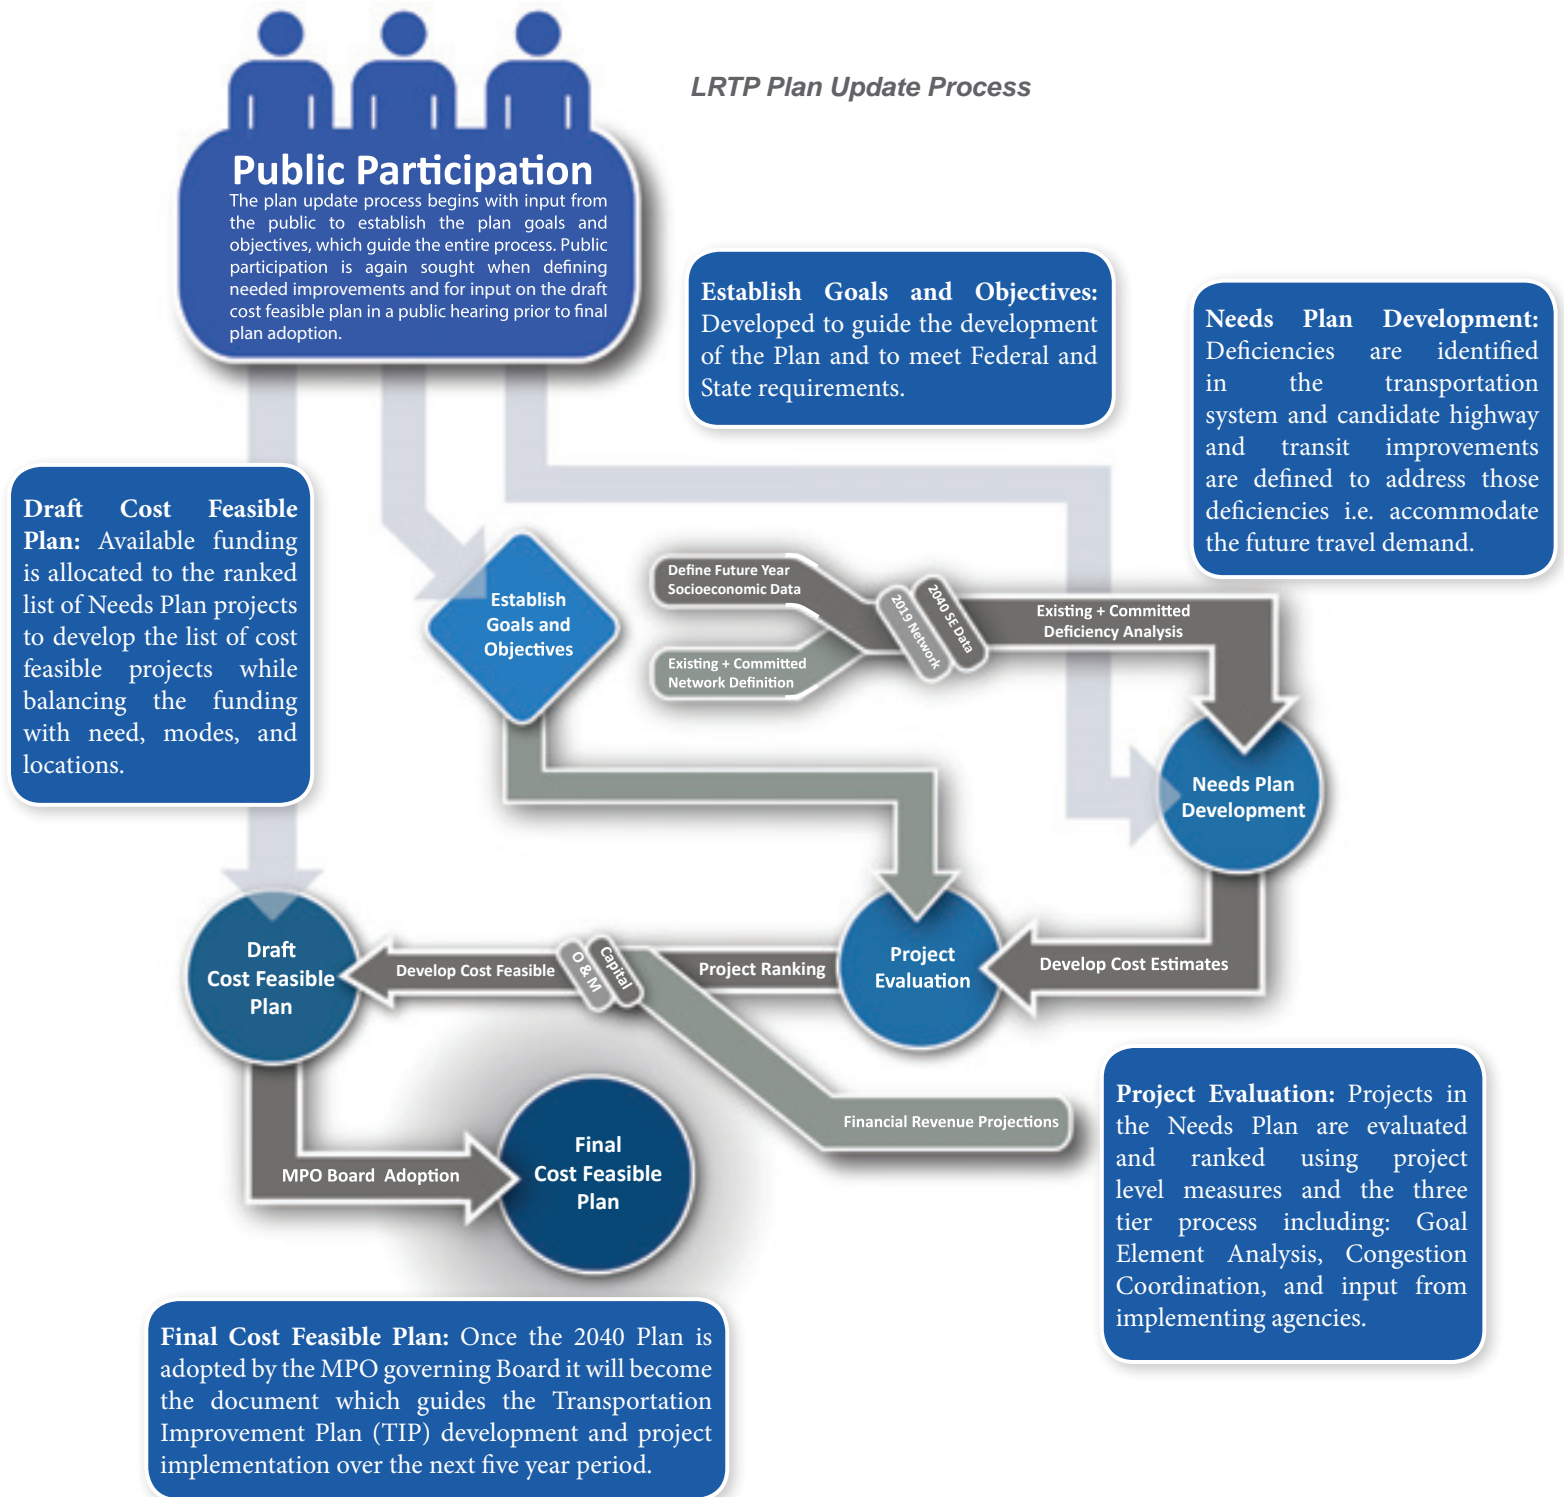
LRTP Plan Update Process

Public Participation

The plan update process begins with input from the public to establish the plan goals and objectives, which guide the entire process. Public participation is again sought when defining needed improvements and for input on the draft cost feasible plan in a public hearing prior to final plan adoption.

Establish Goals and Objectives: Developed to guide the development of the Plan and to meet Federal and State requirements.

Needs Plan Development: Deficiencies are identified in the transportation system and candidate highway and transit improvements are defined to address those deficiencies i.e. accommodate the future travel demand.

Draft Cost Feasible Plan: Available funding is allocated to the ranked list of Needs Plan projects to develop the list of cost feasible projects while balancing the funding with need, modes, and locations.

Establish Goals and Objectives

Define Future Year Socioeconomic Data

Existing + Committed Network Definition

2019 Network

2040 SE Data

Existing + Committed Deficiency Analysis

Needs Plan Development

Project Evaluation

Develop Cost Estimates

Project Ranking

Capital

O & M

Develop Cost Feasible

Draft Cost Feasible Plan

Financial Revenue Projections

MPO Board Adoption

Final Cost Feasible Plan

Project Evaluation: Projects in the Needs Plan are evaluated and ranked using project level measures and the three tier process including: Goal Element Analysis, Congestion Coordination, and input from implementing agencies.

Final Cost Feasible Plan: Once the 2040 Plan is adopted by the MPO governing Board it will become the document which guides the Transportation Improvement Plan (TIP) development and project implementation over the next five year period.